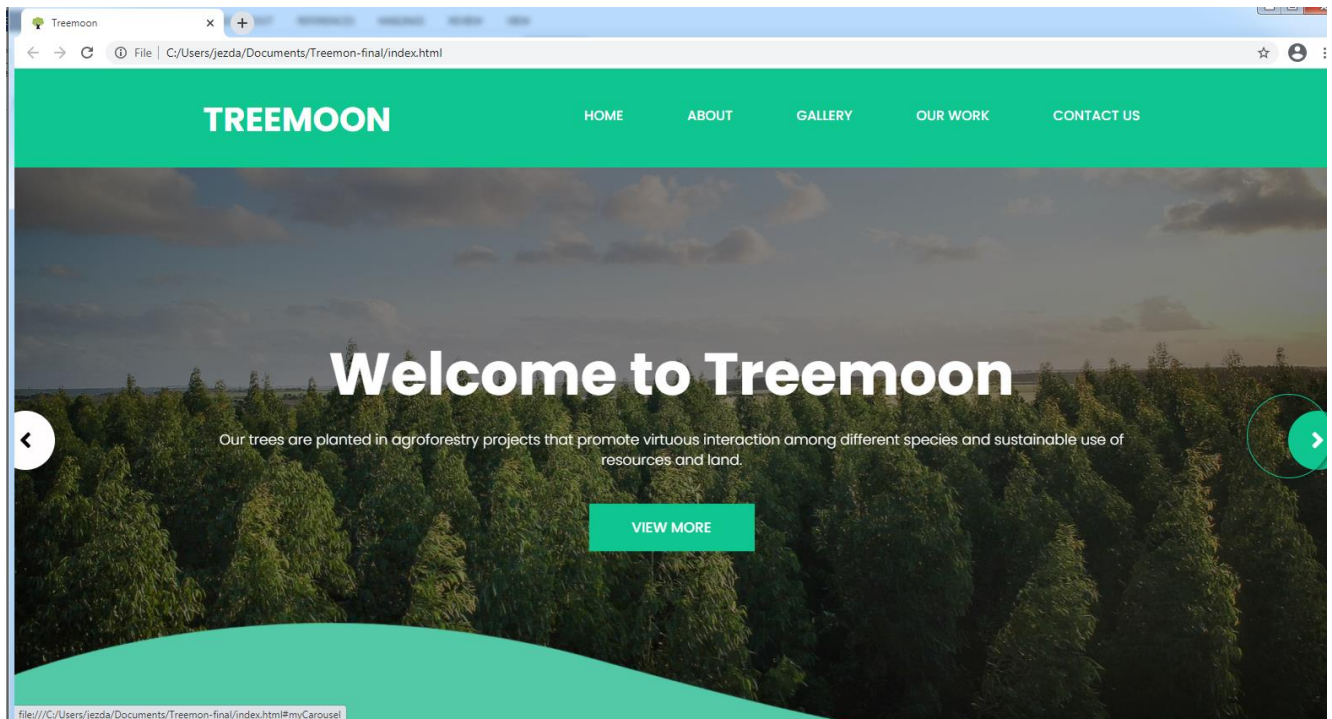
Treemoon

File | C:/Users/jezda/Documents/Treemon-final/index.html

TREEMOON

HOME ABOUT GALLERY OUR WORK CONTACT US

Welcome to Treemoon

Our trees are planted in agroforestry projects that promote virtuous interaction among different species and sustainable use of resources and land.

VIEW MORE

file:///C:/Users/jezda/Documents/Treemon-final/index.html#myCarousel